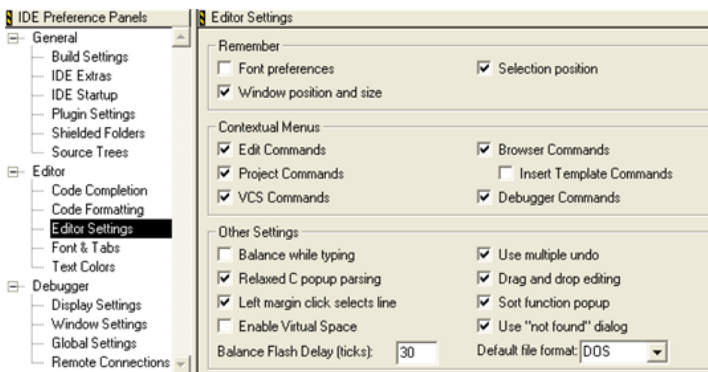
IDE Preference Panels

General
Build Settings
IDE Extras
IDE Startup
Plugin Settings
Shielded Folders
Source Trees
Editor
Code Completion
Code Formatting
Editor Settings
Font & Tabs
Text Colors
Debugger
Display Settings
Window Settings
Global Settings
Remote Connections

Editor Settings

Remember
Font preferences
Selection position
Window position and size

Contextual Menus
Edit Commands
Browser Commands
Project Commands
Insert Template Commands
VCS Commands
Debugger Commands

Other Settings
Balance while typing
Use multiple undo
Relaxed C popup parsing
Drag and drop editing
Left margin click selects line
Sort function popup
Enable Virtual Space
Use "not found" dialog
Balance Flash Delay (ticks): 30
Default file format: DOS